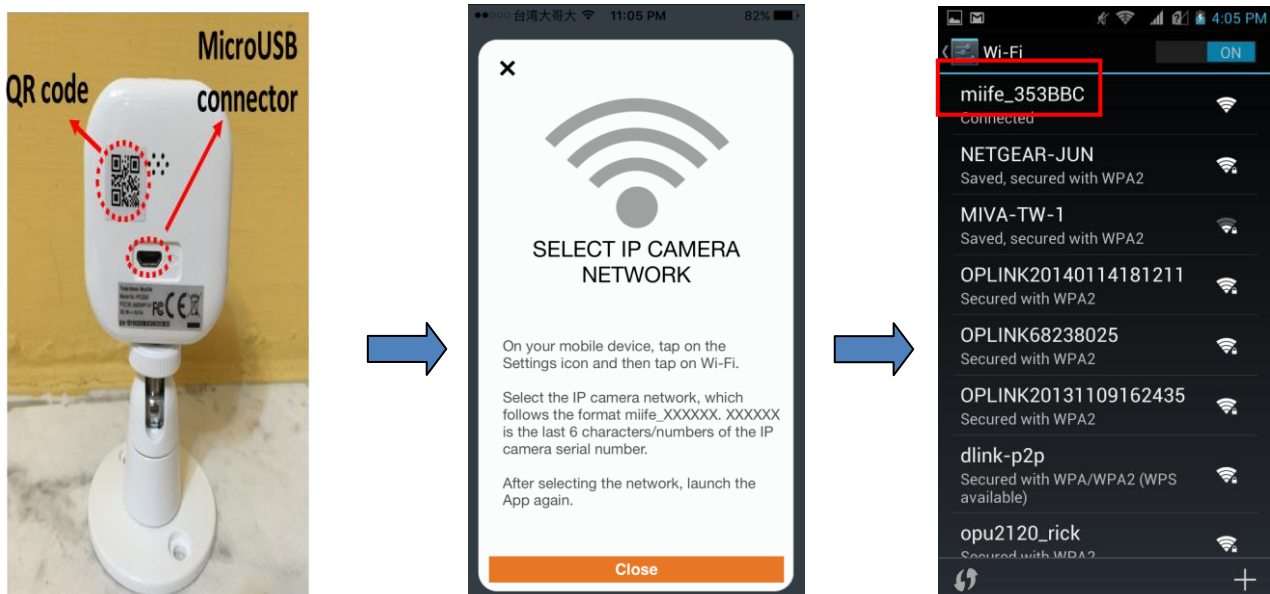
MicroUSB connector

QR code

●●○○○ 台湾大哥大 11:05 PM 82%

×

SELECT IP CAMERA NETWORK

On your mobile device, tap on the Settings icon and then tap on Wi-Fi.

Select the IP camera network, which follows the format miife_XXXXXX. XXXXXX is the last 6 characters/numbers of the IP camera serial number.

After selecting the network, launch the App again.

Close

4:05 PM

Wi-Fi ON

miife_353BBC
Connected

NETGEAR-JUN
Saved, secured with WPA2

MIVA-TW-1
Saved, secured with WPA2

OPLINK20140114181211
Secured with WPA2

OPLINK68238025
Secured with WPA2

OPLINK20131109162435
Secured with WPA2

dlink-p2p
Secured with WPA/WPA2 (WPS available)

opu2120_rick
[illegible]

+